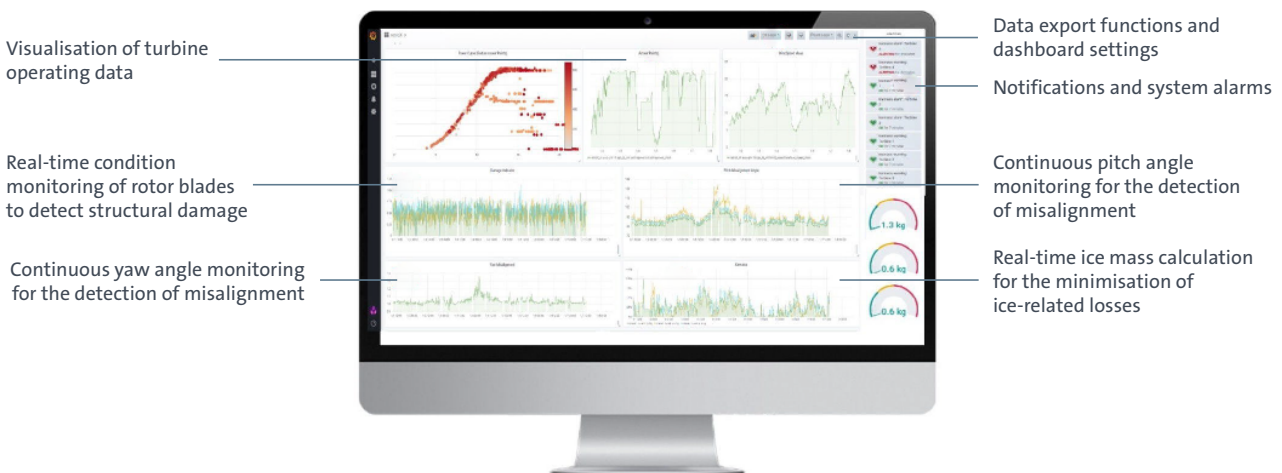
Visualisation of turbine operating data

Real-time condition monitoring of rotor blades to detect structural damage

Continuous yaw angle monitoring for the detection of misalignment

Data export functions and dashboard settings

Notifications and system alarms

Continuous pitch angle monitoring for the detection of misalignment

Real-time ice mass calculation for the minimisation of ice-related losses

1.3 kg

0.6 kg

0.6 kg